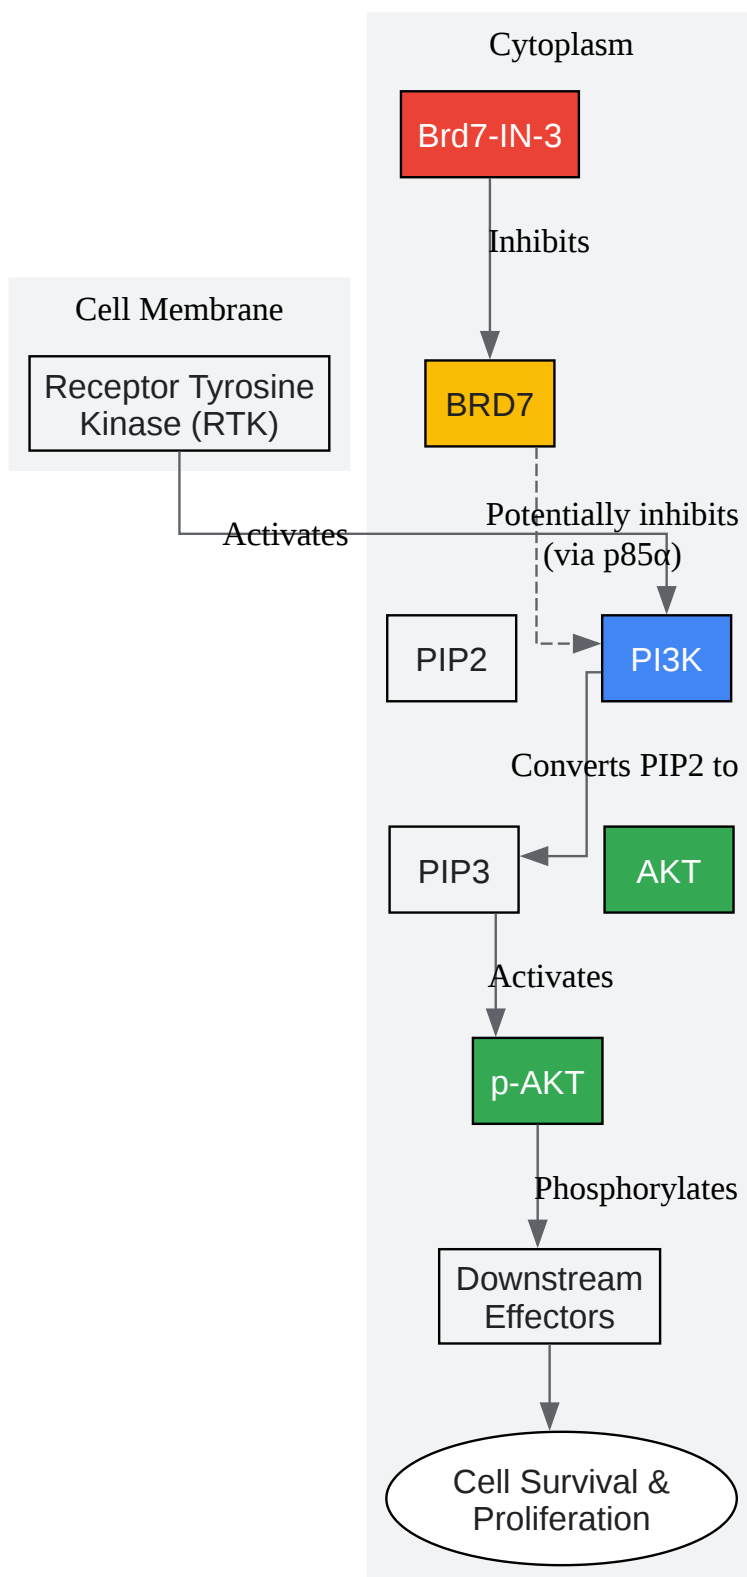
Cytoplasm

Brd7-IN-3

Inhibits

Cell Membrane

Receptor Tyrosine Kinase (RTK)

BRD7

Activates

Potentially inhibits (via p85α)

PIP2

PI3K

Converts PIP2 to

PIP3

AKT

Activates

p-AKT

Phosphorylates

Downstream Effectors

Cell Survival & Proliferation